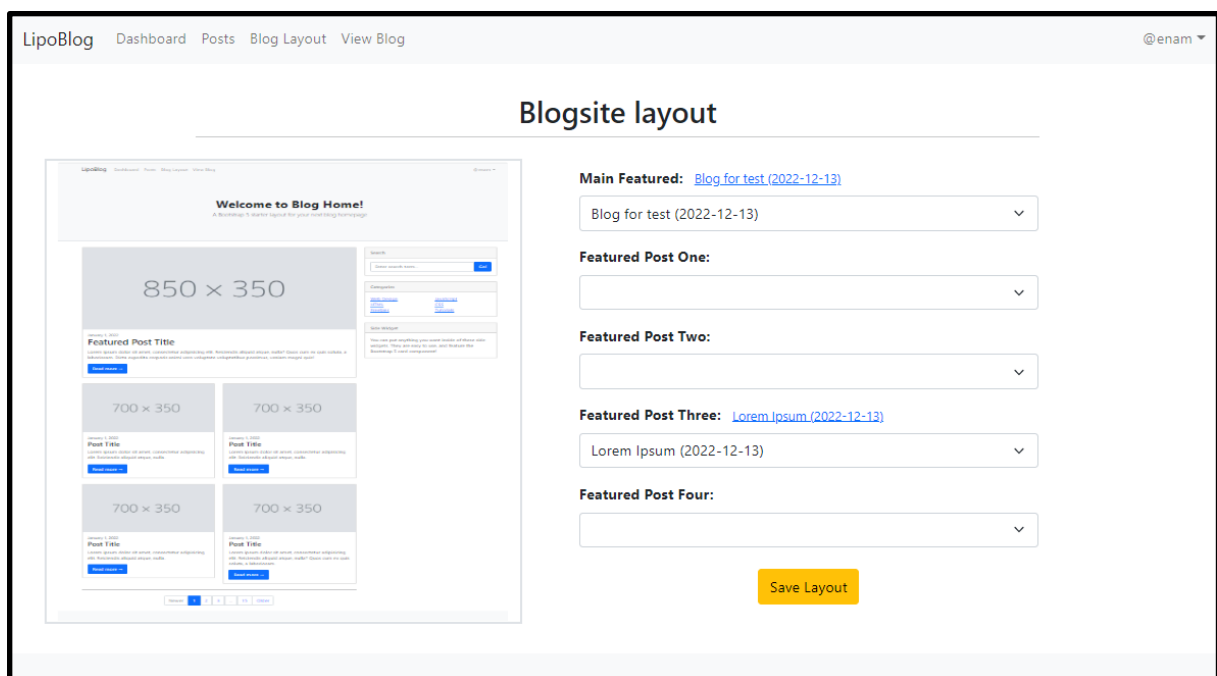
LipoBlog Dashboard Posts Blog Layout View Blog @enam

Blogsite layout

LipoBlog Dashboard Posts Blog Layout View Blog @enam

Welcome to Blog Home!

A Bootstrap 5 starter layout for your next blog homepage

850 × 350

January 1, 2022

Featured Post Title

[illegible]

Read more →

Search

Enter search term... Go!

Categories

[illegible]

Side Widget

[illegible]

700 × 350

January 1, 2022

Post Title

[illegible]

Read more →

700 × 350

January 1, 2022

Post Title

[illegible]

Read more →

700 × 350

January 1, 2022

Post Title

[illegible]

Read more →

700 × 350

January 1, 2022

Post Title

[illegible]

Read more →

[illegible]

Main Featured: Blog for test (2022-12-13)

Blog for test (2022-12-13)

Featured Post One:

Featured Post Two:

Featured Post Three: Lorem Ipsum (2022-12-13)

Lorem Ipsum (2022-12-13)

Featured Post Four:

Save Layout